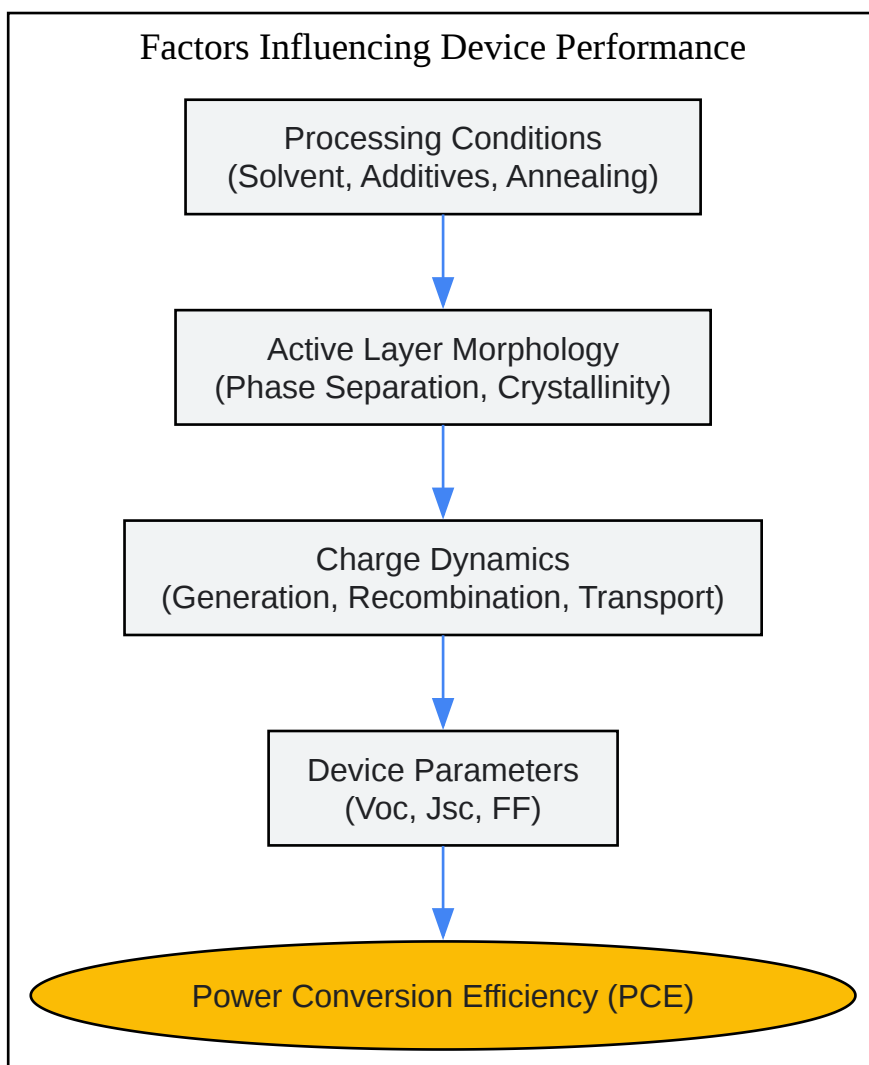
Factors Influencing Device Performance

Processing Conditions
(Solvent, Additives, Annealing)

Active Layer Morphology
(Phase Separation, Crystallinity)

Charge Dynamics
(Generation, Recombination, Transport)

Device Parameters
(Voc, Jsc, FF)

Power Conversion Efficiency (PCE)